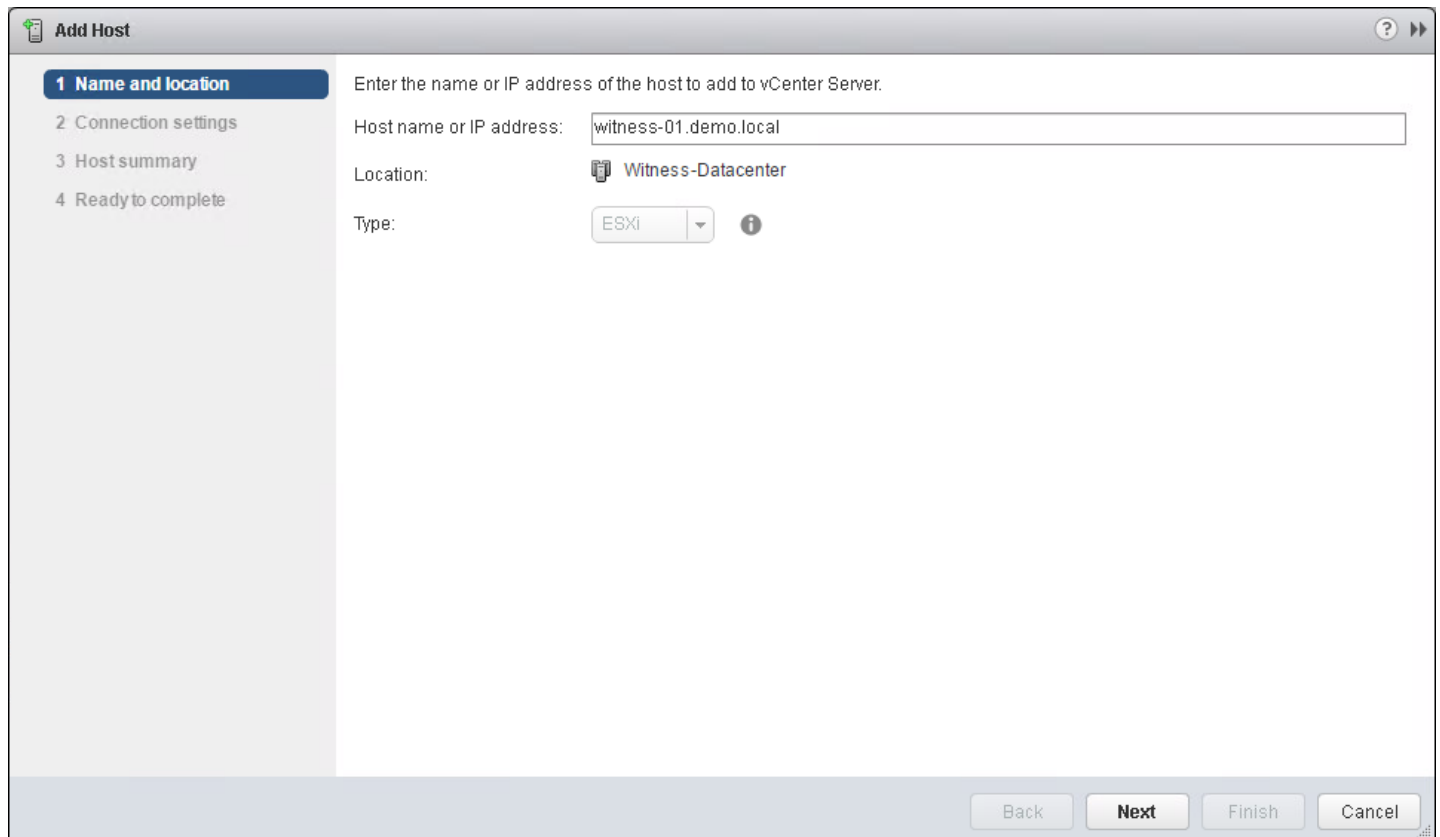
Add Host

1 Name and location
2 Connection settings
3 Host summary
4 Ready to complete

Enter the name or IP address of the host to add to vCenter Server.

Host name or IP address: witness-01.demo.local

Location: Witness-Datacenter

Type: ESXi

Back Next Finish Cancel